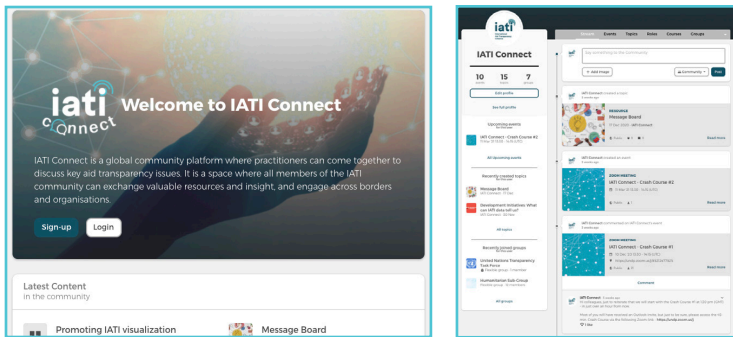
iati connect

Welcome to IATI Connect

IATI Connect is a global community platform where practitioners can come together to discuss key aid transparency issues. It is a space where all members of the IATI community can exchange valuable resources and insight, and engage across borders and organisations.

Sign-up

Login

Latest Content
in the community

Promoting IATI visualization

Message Board

iati

IATI Connect

10
15
7

Edit profile

See full profile

Upcoming events

IATI Connect - Crash Course #2

All upcoming events

Recently created topics

Message Board

Development Initiatives: What can IATI data tell us?

All topics

Recently joined groups

United Nations Transparency Task Force

Humanitarian Sub-Group

All groups

Stream
Events
Topics
Roles
Courses
Groups

Say something to the community

Add image

Community

Post

IATI Connect

Message Board

IATI Connect

Read more

IATI Connect

IATI Connect - Crash Course #2

Read more

IATI Connect

IATI Connect - Crash Course #1

Read more

Comment

IATI Connect